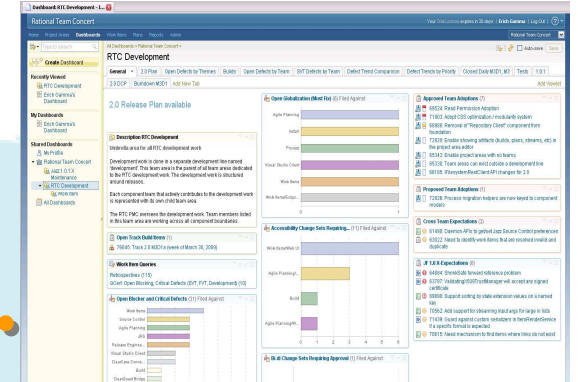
Dashboard: RTC Development - I...

Rational Team Concert

View Trial license expires in 38 days | Erich Gamma | Log Out | ?

Home Project Areas Dashboards Work Items Plans Reports Admin

Rational Team Concert

Type to search

Create Dashboard

Recently Viewed

RTC Development

Erich Gamma's Dashboard

My Dashboards

Erich Gamma's Dashboard

Shared Dashboards

My Profile

Rational Team Concert

Jazz 1.0.1X Maintenance

RTC Development

more tiers

All Dashboards

All Dashboards » Rational Team Concert »

RTC Development

Auto-save Save

General 2.0 Plan Open Defects by Themes Builds Open Defects by Team SVT Defects by Team Defect Trend Comparison Defect Trends by Priority Closed Daily M3D1_M3 Tests 1.0.1

2.0 CCP Burndown M3D1 Add New Tab

Add Viewlet

2.0 Release Plan available

Description RTC Development

Umbrella area for all RTC development work

Development work is done in a separate development line named 'Development'. This team area is the parent of all team areas dedicated to the RTC development work. The development work is structured around releases.

Each component team that actively contributes to the development work is represented with its own child team area.

The RTC PMC oversees the development work. Team members listed in this team area are working across all component boundaries.

Open Track Build Items (1)

76645: Track 2.0 M3D1 e (week of March 30, 2009)

Work Item Queries

Retrospectives (115)

0Cert: Open Blocking, Critical Defects (SVT, FVT, Development) (10)

Open Blocker and Critical Defects (31) Filed Against

Work Items

Version Control

Agile Planning

JFS

Process Engines

Visual Studio Client

ClearCase Connec...

Build

ClearQuest Bridge

Open Globalization (Must Fix) (6) Filed Against

Agile Planning

Build

Process

Visual Studio Client

Work Items

Web Build/UI/p...

0 1

Accessibility Change Sets Requiring... (11) Filed Against

Web Build/Web UI

Agile Planning/...

Build

Agile Planning/M...

Built Change Sets Requiring Approval (1) Filed Against

Approved Team Adoptions (7)

69524: Read Permission Adoption

71903: Adopt CSS optimization / modularity system

69580: Removal of "Repository Client" component from foundation

72828: Enable showing artifacts (builds, plans, streams, etc) in the project area editor

65342: Enable project areas with no teams

69338: Team areas can exist outside a development line

58105: IFilesystemRestClient API changes for 2.0

Proposed Team Adoptions (1)

72828: Process migration helpers are now keyed to component models

Cross Team Expectations (2)

61668: Daemon APIs to get/set Jazz Source Control preferences

63022: Need to identify work items that are resolved invalid and duplicate

JF 1.0.X Expectations (6)

64044: ShrinkSafe forward reference problem

63767: Validating IISSRTruthManager will accept any signed certificate

59800: Support setting for state extension values on a named tab

75562: Add support for streaming input args for large in lists

71638: Guard against custom serializers in ItemRenderService if a specific format is expected

76615: Need mechanism to find items where they do not exist